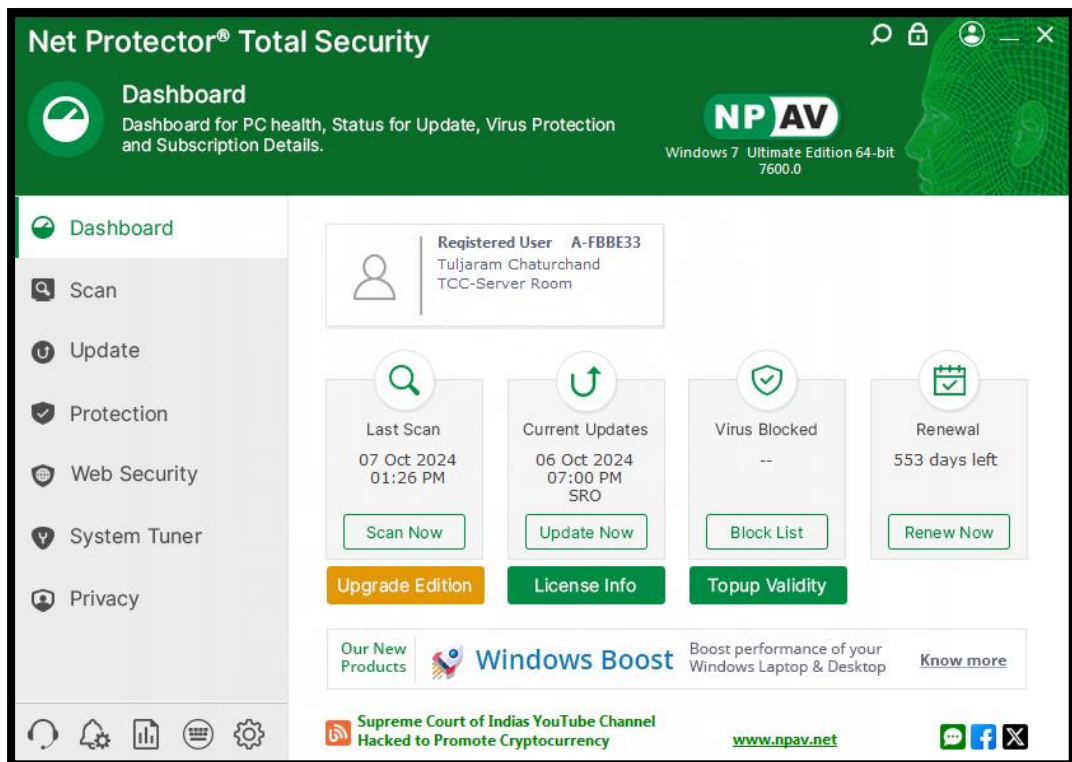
Net Protector® Total Security

Dashboard
Dashboard for PC health, Status for Update, Virus Protection and Subscription Details.

NP AV
Windows 7 Ultimate Edition 64-bit 7600.0

Dashboard
Scan
Update
Protection
Web Security
System Tuner
Privacy

Registered User A-FBBE33
Tuljaram Chaturchand
TCC-Server Room

Last Scan
07 Oct 2024
01:26 PM
Scan Now

Current Updates
06 Oct 2024
07:00 PM
SRO
Update Now

Virus Blocked
--
Block List

Renewal
553 days left
Renew Now

Upgrade Edition
License Info
Topup Validity

Our New Products
Windows Boost
Boost performance of your Windows Laptop & Desktop
Know more

Supreme Court of Indias YouTube Channel Hacked to Promote Cryptocurrency
www.npav.net